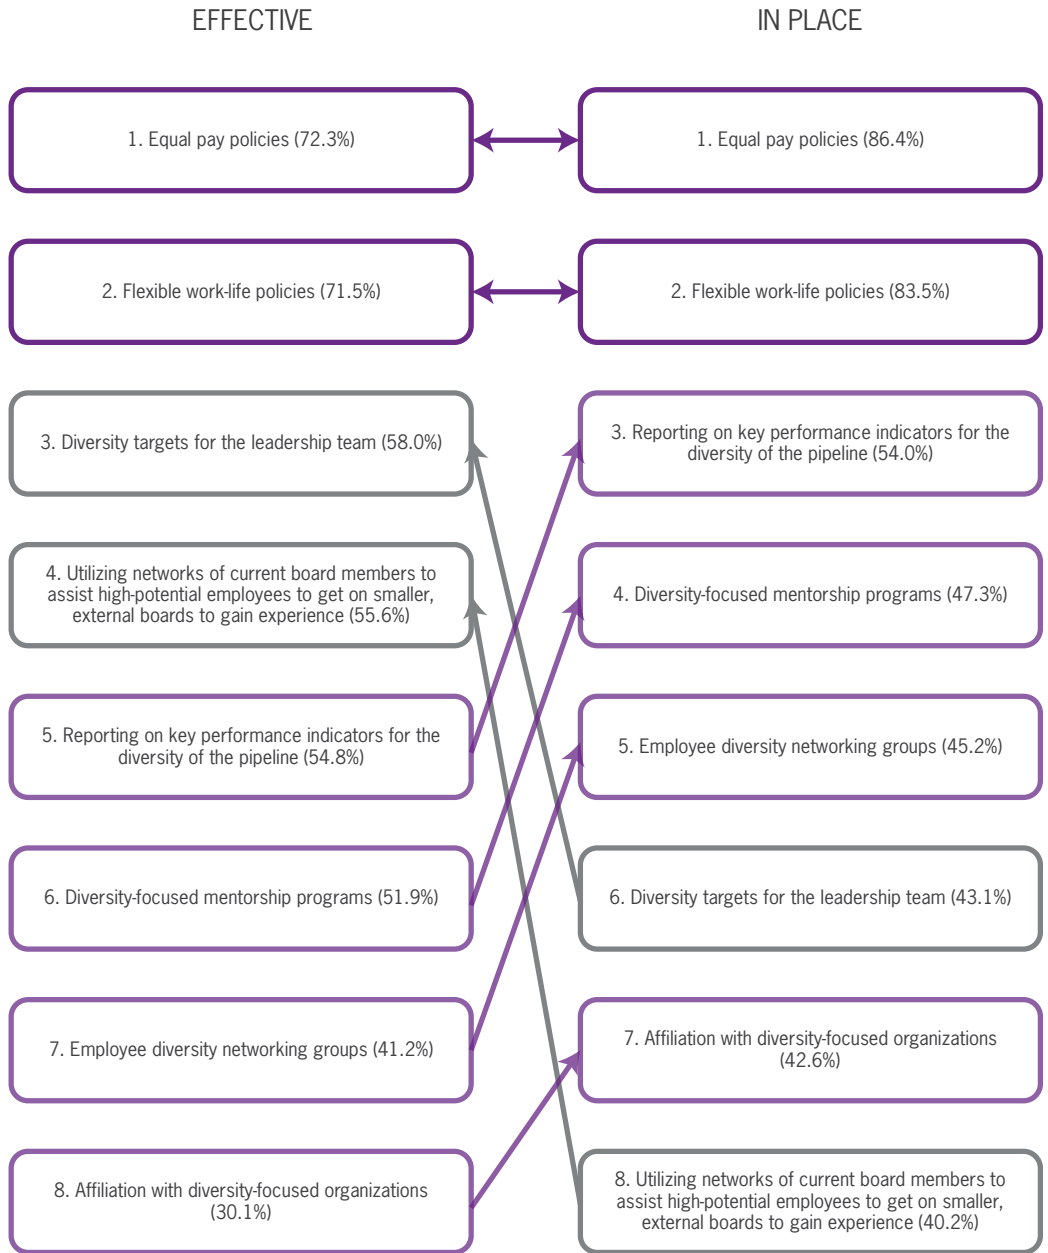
EFFECTIVE

1. Equal pay policies (72.3%)

2. Flexible work-life policies (71.5%)

3. Diversity targets for the leadership team (58.0%)

4. Utilizing networks of current board members to assist high-potential employees to get on smaller, external boards to gain experience (55.6%)

5. Reporting on key performance indicators for the diversity of the pipeline (54.8%)

6. Diversity-focused mentorship programs (51.9%)

7. Employee diversity networking groups (41.2%)

8. Affiliation with diversity-focused organizations (30.1%)

IN PLACE

1. Equal pay policies (86.4%)

2. Flexible work-life policies (83.5%)

3. Reporting on key performance indicators for the diversity of the pipeline (54.0%)

4. Diversity-focused mentorship programs (47.3%)

5. Employee diversity networking groups (45.2%)

6. Diversity targets for the leadership team (43.1%)

7. Affiliation with diversity-focused organizations (42.6%)

8. Utilizing networks of current board members to assist high-potential employees to get on smaller, external boards to gain experience (40.2%)